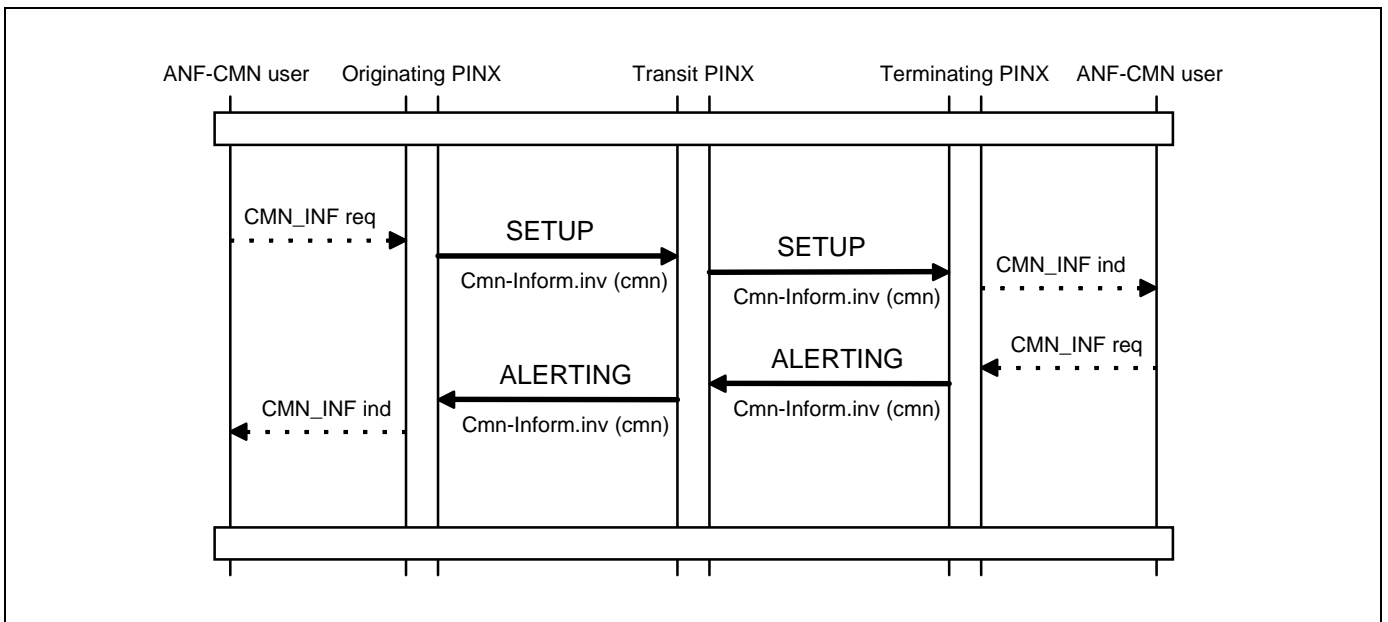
ANF-CMN user
Originating PINX
Transit PINX
Terminating PINX
ANF-CMN user

CMN_INF req
SETUP
Cmn-Inform.inv (cmn)
SETUP
Cmn-Inform.inv (cmn)
CMN_INF ind
CMN_INF req
ALERTING
Cmn-Inform.inv (cmn)
ALERTING
Cmn-Inform.inv (cmn)
CMN_INF ind